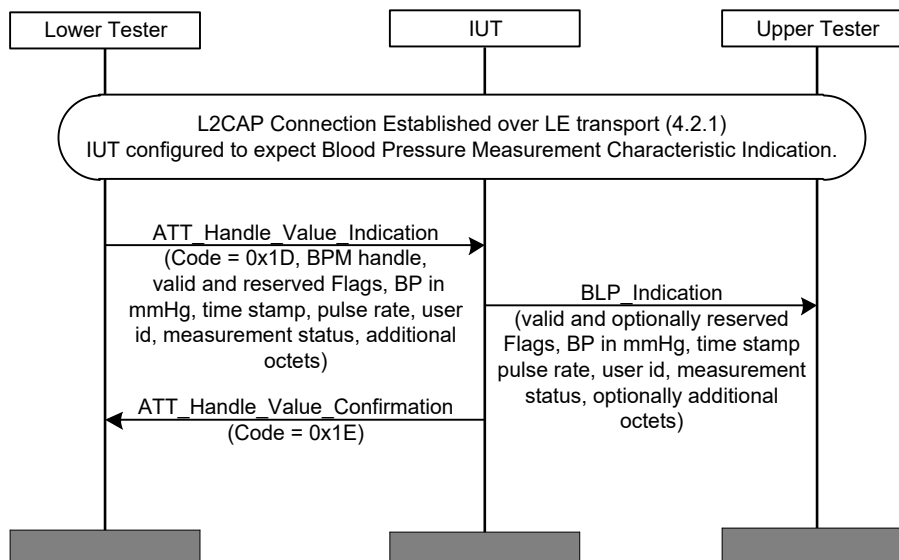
Lower Tester

IUT

Upper Tester

L2CAP Connection Established over LE transport (4.2.1)
IUT configured to expect Blood Pressure Measurement Characteristic Indication.

ATT_Handle_Value_Indication
(Code = 0x1D, BPM handle, valid and reserved Flags, BP in mmHg, time stamp, pulse rate, user id, measurement status, additional octets)

BLP_Indication
(valid and optionally reserved Flags, BP in mmHg, time stamp pulse rate, user id, measurement status, optionally additional octets)

ATT_Handle_Value_Confirmation
(Code = 0x1E)